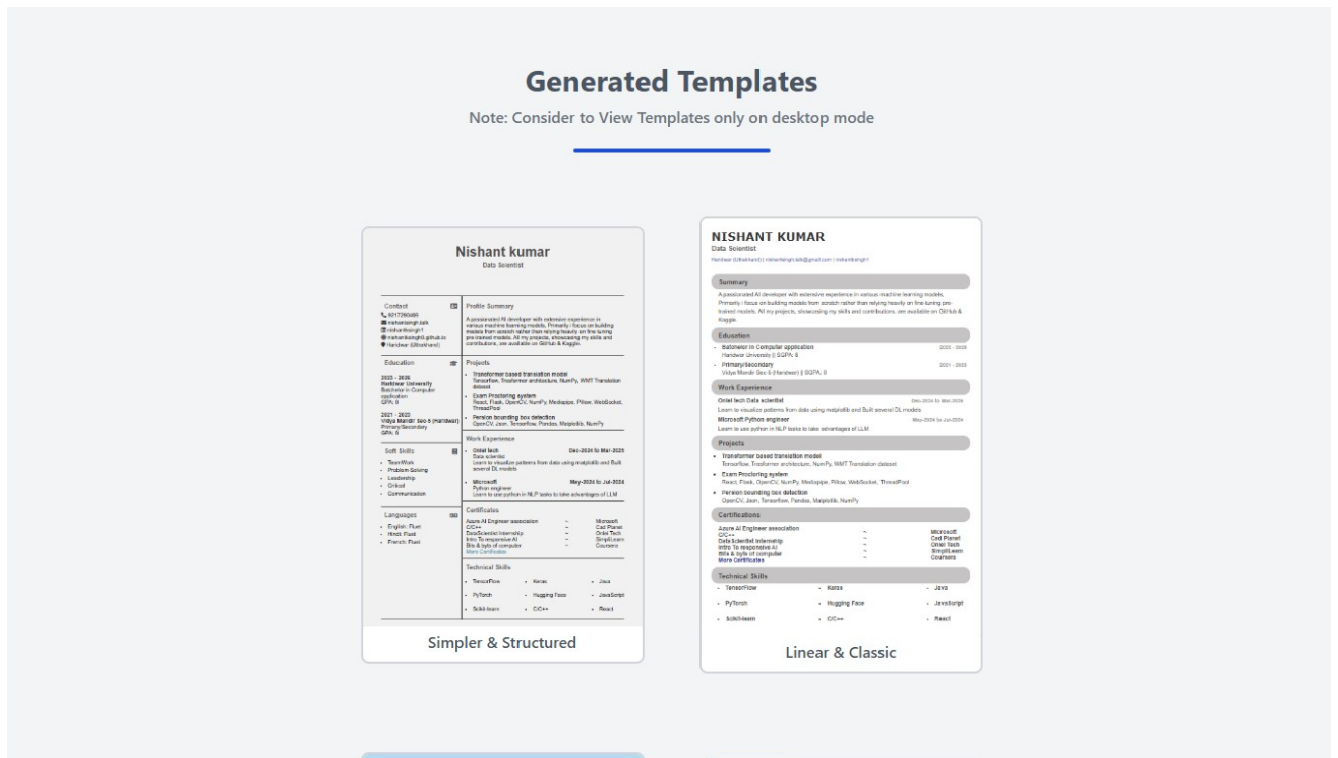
Generated Templates

Note: Consider to View Templates only on desktop mode

Nishant kumar
Data Scientist

Contact
9217250489
nishantsingh.talk
nishantksingh1
nishantksingh1.github.io
Haridwar (Uttrakhand)

Education
2022 - 2026
Haridwar University
Bachelor in Computer application
CPA: 8

2021 - 2022
Vidya Mandir Sec-5 (Haridwar)
Primary/Secondary
GPA: 8

Soft Skills
- TeamWork
- Problem Solving
- Leadership
- Critical
- Communication

Languages
- English: Fluet
- Hindi: Fluet
- French: Fluet

Profile Summary
A passionated AI developer with extensive experience in various machine learning models. Primarily i focus on building models from scratch rather than relying heavily on fine tuning pre-trained models. All my projects, showcasing my skills and contributions, are available on GitHub & Kaggle.

Projects
- Transformer based translation model
Tensorflow, Transformer architecture, NumPy, WMT Translation dataset
- Exam Proctoring system
React, Flask, OpenCV, NumPy, Mediapipe, Pillow, WebSocket, ThreadPool
- Persion bounding box detection
OpenCV, Json, Tensorflow, Pandas, Matplotlib, NumPy

Work Experience
- Oriel tech Dec-2024 to Mar-2025
Data scientist
Learn to visualize patterns from data using matplotlib and Built several DL models
- Microsoft May-2024 to Jul-2024
Python engineer
Learn to use python in NLP tasks to take advantages of LLM

Certificates
Azure AI Engineer association ~ Microsoft
C/C++ ~ Cadi Planet
DataScientist Internship ~ Oriel Tech
Intro To responsive AI ~ SimpliLearn
Bits & byts of computer ~ Coursera
More Certificates

Technical Skills
- TensorFlow - Keras - Java
- PyTorch - Hugging Face - JavaScript
- Scikit-learn - C/C++ - React

Simpler & Structured

NISHANT KUMAR
Data Scientist
Haridwar (Uttrakhand) | nishantsingh.talk@gmail.com | nishantksingh1

Summary
A passionated AI developer with extensive experience in various machine learning models. Primarily i focus on building models from scratch rather than relying heavily on fine-tuning pre-trained models. All my projects, showcasing my skills and contributions, are available on GitHub & Kaggle.

Education
- Batchelor in Computer application 2022 - 2026
Haridwar University || SGPA: 8
- Primary/secondary 2021 - 2022
Vidya Mandir Sec-5 (Haridwar) || SGPA: 8

Work Experience
Oriel tech Data scientist Dec-2024 to Mar-2025
Learn to visualize patterns from data using matplotlib and Built several DL models
Microsoft Python engineer May-2024 to Jul-2024
Learn to use python in NLP tasks to take advantages of LLM

Projects
- Transformer based translation model
Tensorflow, Transformer architecture, NumPy, WMT Translation dataset
- Exam Proctoring system
React, Flask, OpenCV, NumPy, Mediapipe, Pillow, WebSocket, ThreadPool
- Persion bounding box detection
OpenCV, Json, Tensorflow, Pandas, Matplotlib, NumPy

Certifications
Azure AI Engineer association ~ Microsoft
C/C++ ~ Cadi Planet
DataScientist Internship ~ Oriel Tech
Intro To responsive AI ~ SimpliLearn
Bits & byts of computer ~ Coursera
More Certificates

Technical Skills
- TensorFlow - Keras - Java
- PyTorch - Hugging Face - JavaScript
- Scikit-learn - C/C++ - React

Linear & Classic